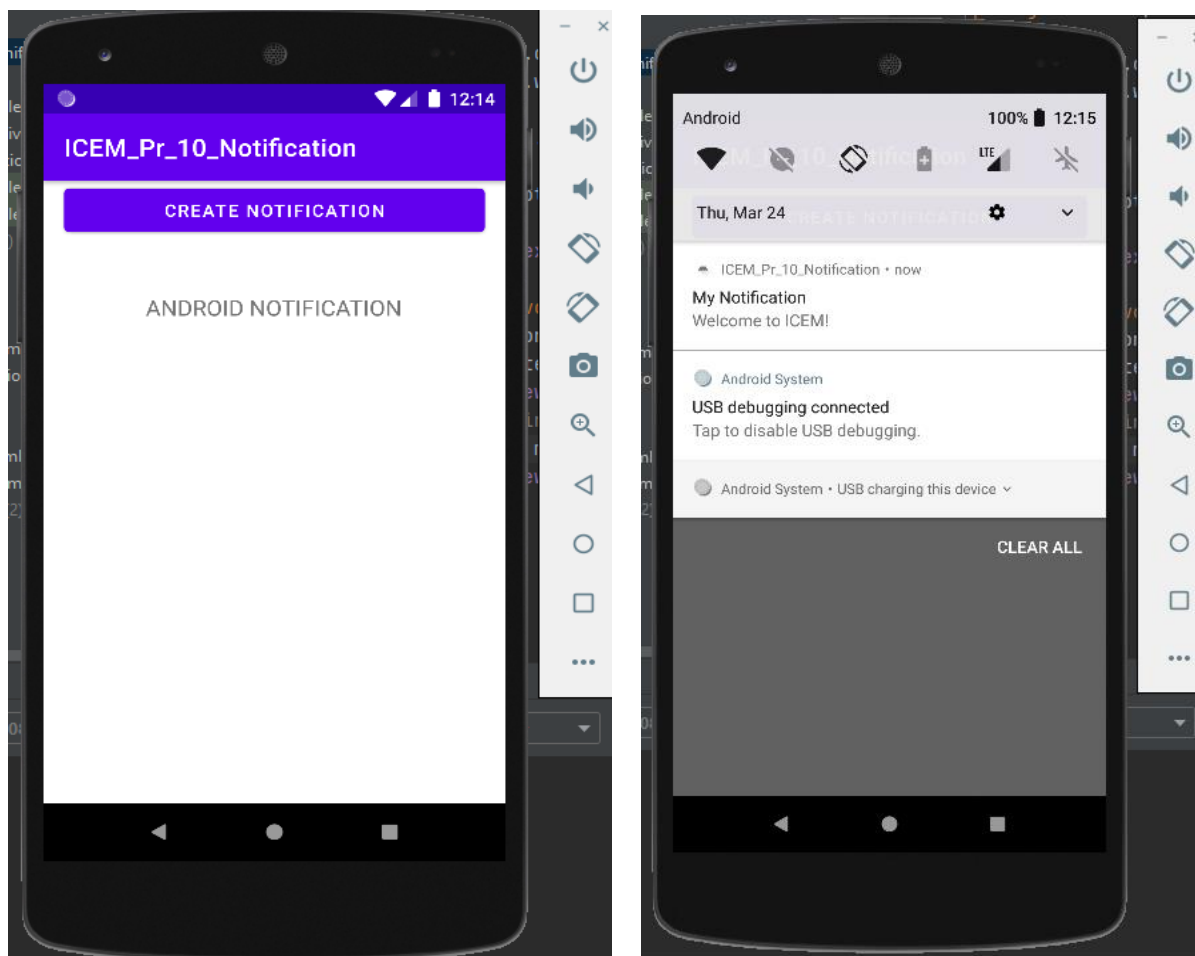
12:14

ICEM_Pr_10_Notification

CREATE NOTIFICATION

ANDROID NOTIFICATION

Android 100% 12:15

LTE

Thu, Mar 24

ICEM_Pr_10_Notification • now
My Notification
Welcome to ICEM!

Android System
USB debugging connected
Tap to disable USB debugging.

Android System • USB charging this device

CLEAR ALL